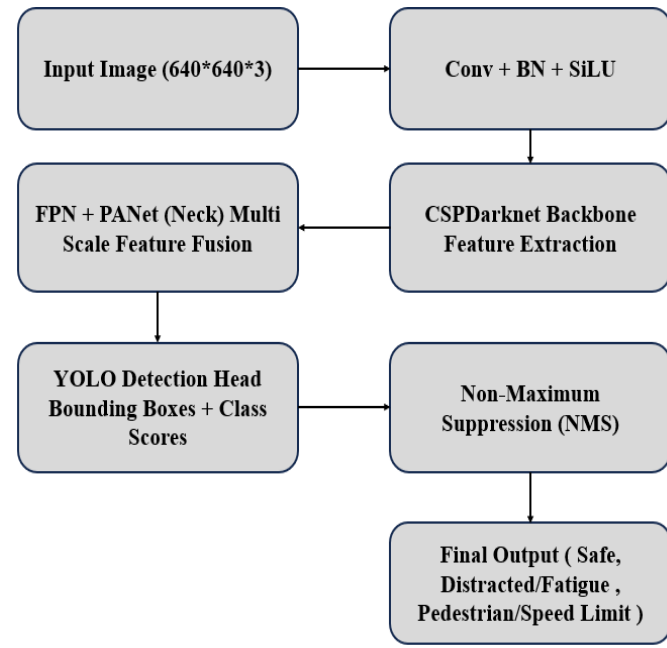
Input Image (640*640*3)

Conv + BN + SiLU

CSPDarknet Backbone Feature Extraction

FPN + PANet (Neck) Multi Scale Feature Fusion

YOLO Detection Head Bounding Boxes + Class Scores

Non-Maximum Suppression (NMS)

Final Output ( Safe, Distracted/Fatigue , Pedestrian/Speed Limit )